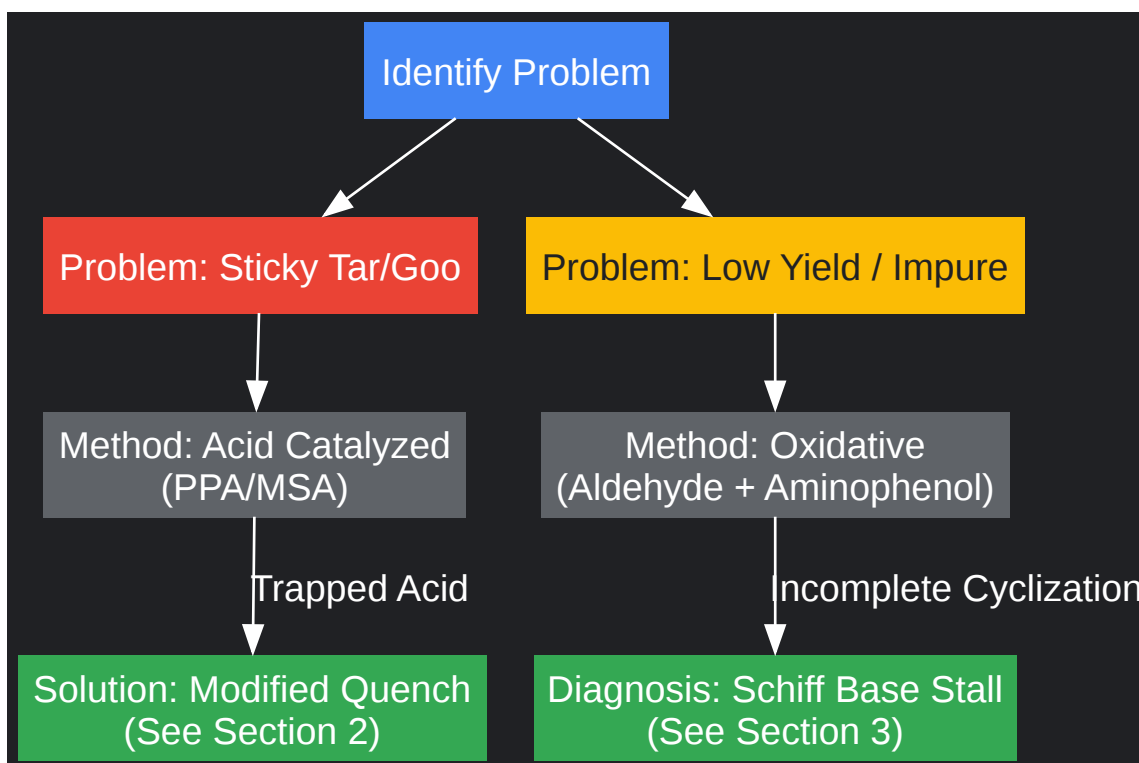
Identify Problem

Problem: Sticky Tar/Goo

Problem: Low Yield / Impure

Method: Acid Catalyzed (PPA/MSA)

Method: Oxidative (Aldehyde + Aminophenol)

Trapped Acid

Incomplete Cyclization

Solution: Modified Quench (See Section 2)

Diagnosis: Schiff Base Stall (See Section 3)